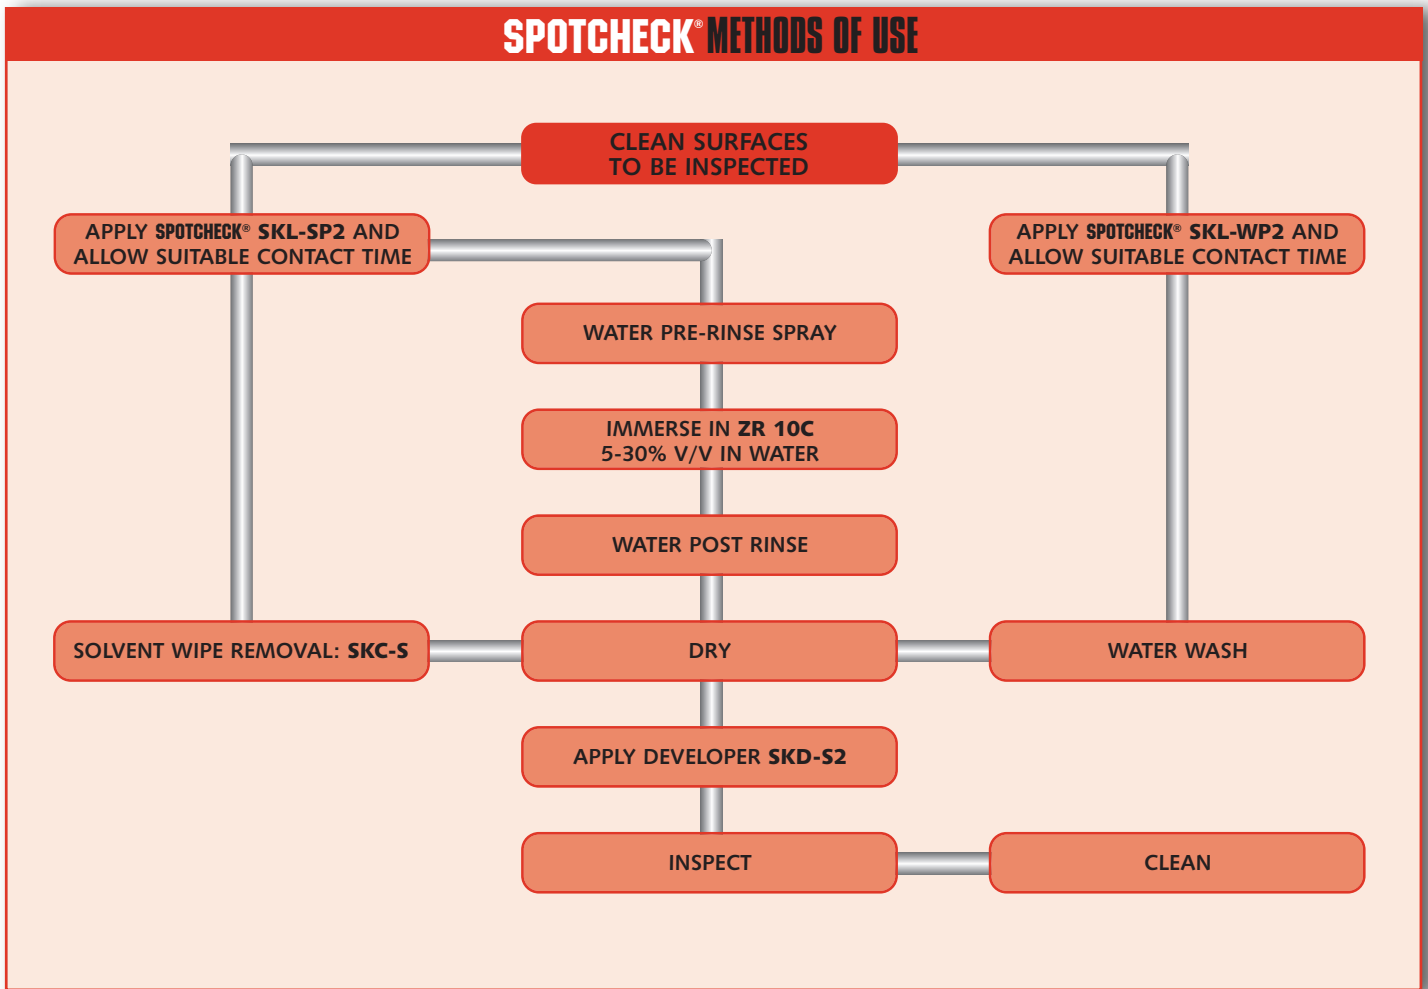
SPOTCHECK® METHODS OF USE

CLEAN SURFACES TO BE INSPECTED

APPLY SPOTCHECK® SKL-SP2 AND ALLOW SUITABLE CONTACT TIME

APPLY SPOTCHECK® SKL-WP2 AND ALLOW SUITABLE CONTACT TIME

WATER PRE-RINSE SPRAY

IMMERSE IN ZR 10C 5-30% V/V IN WATER

WATER POST RINSE

SOLVENT WIPE REMOVAL: SKC-S

DRY

WATER WASH

APPLY DEVELOPER SKD-S2

INSPECT

CLEAN